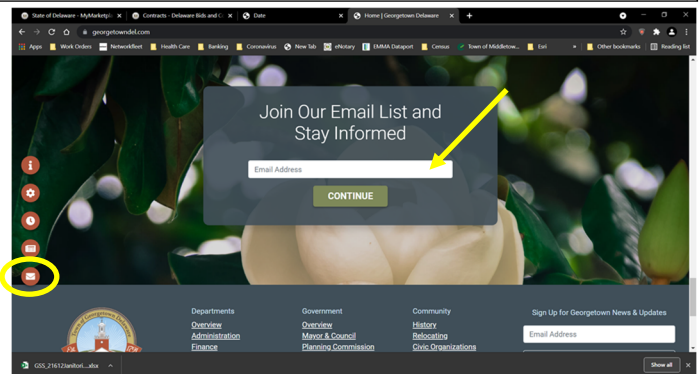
State of Delaware - MyMarketpl | Contracts - Delaware Bids and C | Date | Home | Georgetown Delaware | +

georgetowndel.com

Apps | Work Orders | Networkfleet | Health Care | Banking | Coronavirus | New Tab | eNotary | EMMA Dataport | Census | Town of Middletow... | Esri | Other bookmarks | Reading list

Join Our Email List and Stay Informed

Email Address

CONTINUE

Departments
Overview
Administration
Finance

Government
Overview
Mayor & Council
Planning Commission

Community
History
Relocating
Civic Organizations

Sign Up for Georgetown News & Updates

Email Address

GSS_21612Janitori....xlsx

Show all